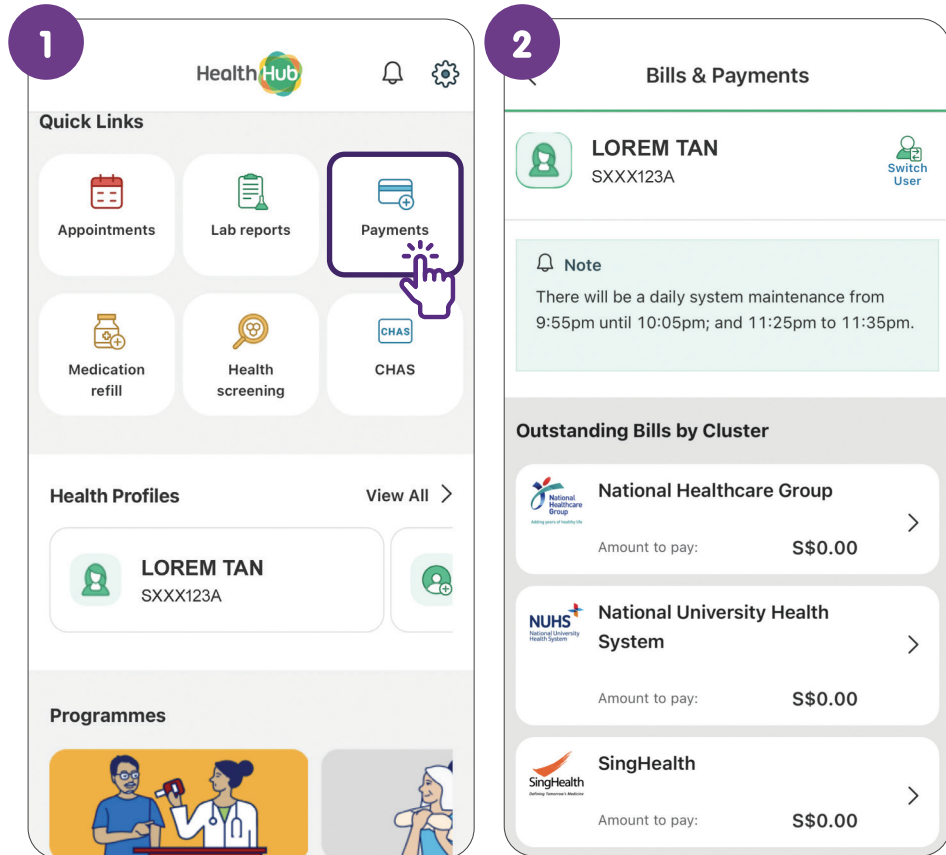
1

HealthHub

Quick Links

Appointments

Lab reports

Payments

Medication refill

Health screening

CHAS

CHAS

Health Profiles

View All

LOREM TAN
SXXX123A

Programmes

2

Bills & Payments

LOREM TAN
SXXX123A

Switch User

Note

There will be a daily system maintenance from 9:55pm until 10:05pm; and 11:25pm to 11:35pm.

Outstanding Bills by Cluster

National Healthcare Group
Adding years of healthy life

National Healthcare Group

Amount to pay: S$0.00

NUHS
National University Health System

National University Health System

Amount to pay: S$0.00

SingHealth
Defining Tomorrow's Medicine

SingHealth

Amount to pay: S$0.00